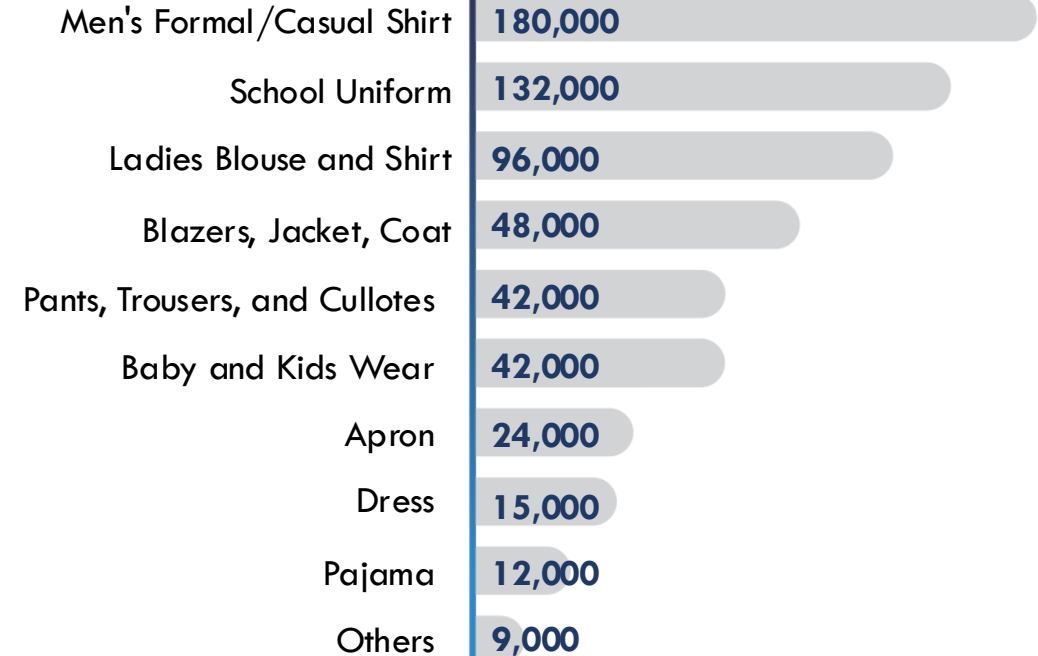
| | |
|---|---|
| Men's Formal/Casual Shirt | 180,000 |
| School Uniform | 132,000 |
| Ladies Blouse and Shirt | 96,000 |
| Blazers, Jacket, Coat | 48,000 |
| Pants, Trousers, and Cullotes | 42,000 |
| Baby and Kids Wear | 42,000 |
| Apron | 24,000 |
| Dress | 15,000 |
| Pajama | 12,000 |
| Others | 9,000 |